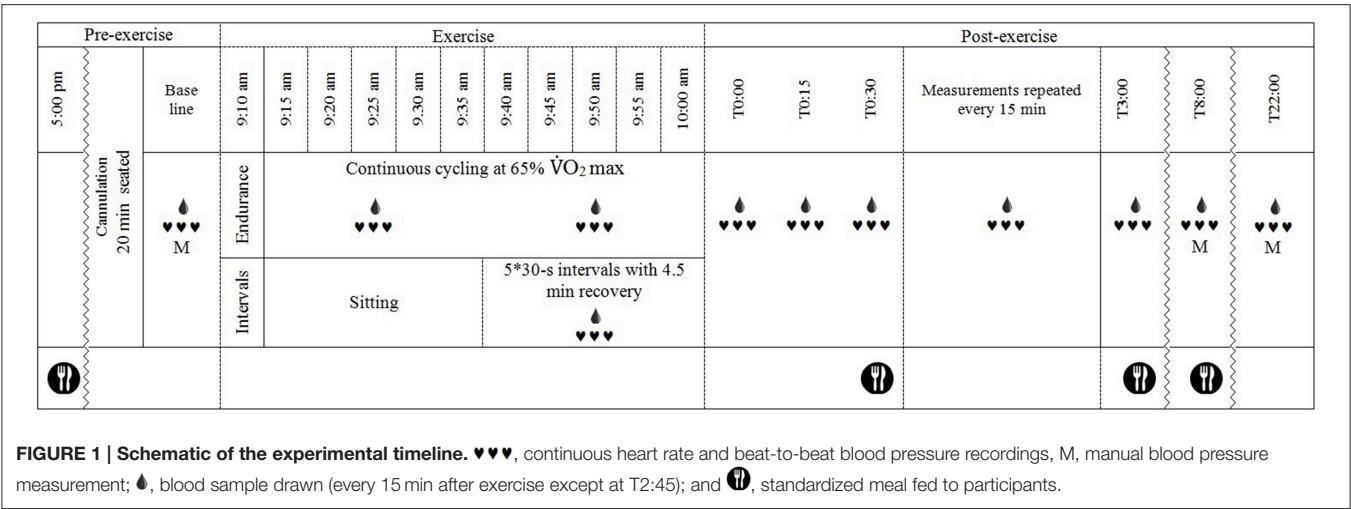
| Pre-exercise | | | Exercise | | | | | | | | | | | Post-exercise | | | | | | |
|---|---|---|---|---|---|---|---|---|---|---|---|---|---|---|---|---|---|---|---|---|
| 5:00 pm | Cannulation 20 min seated | Base line | 9:10 am | 9:15 am | 9:20 am | 9:25 am | 9:30 am | 9:35 am | 9:40 am | 9:45 am | 9:50 am | 9:55 am | 10:00 am | T0:00 | T0:15 | T0:30 | Measurements repeated every 15 min | T3:00 | T8:00 | T22:00 |
| | | ♥♥♥ M | Endurance | Continuous cycling at 65% $\dot{V}O_2$ max ♥♥♥ ♥♥♥ | | | | | | | | | | ♥♥♥ | ♥♥♥ | ♥♥♥ | ♥♥♥ | ♥♥♥ | ♥♥♥ M | ♥♥♥ M |
| | | | Intervals | Sitting | | | | | 5*30-s intervals with 4.5 min recovery ♥♥♥ | | | | | | | | | | | |

FIGURE 1 | Schematic of the experimental timeline. ♥♥♥, continuous heart rate and beat-to-beat blood pressure recordings, M, manual blood pressure measurement; , blood sample drawn (every 15 min after exercise except at T2:45); and , standardized meal fed to participants.